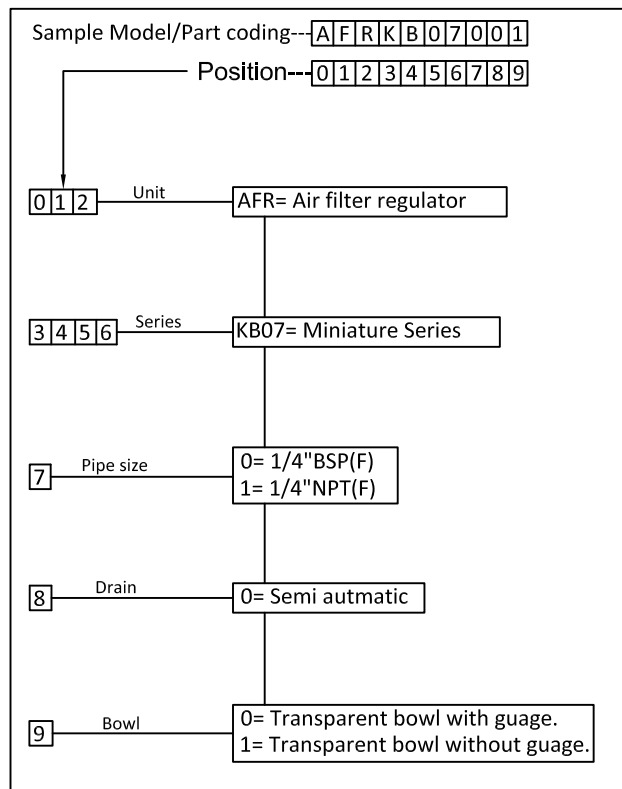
Sample Model/Part coding---AFRKB07001

Position---0123456789

012 Unit AFR= Air filter regulator

3456 Series KB07= Miniature Series

7 Pipe size 0= 1/4"BSP(F)
1= 1/4"NPT(F)

8 Drain 0= Semi autmatic

9 Bowl 0= Transparent bowl with guage.
1= Transparent bowl without guage.